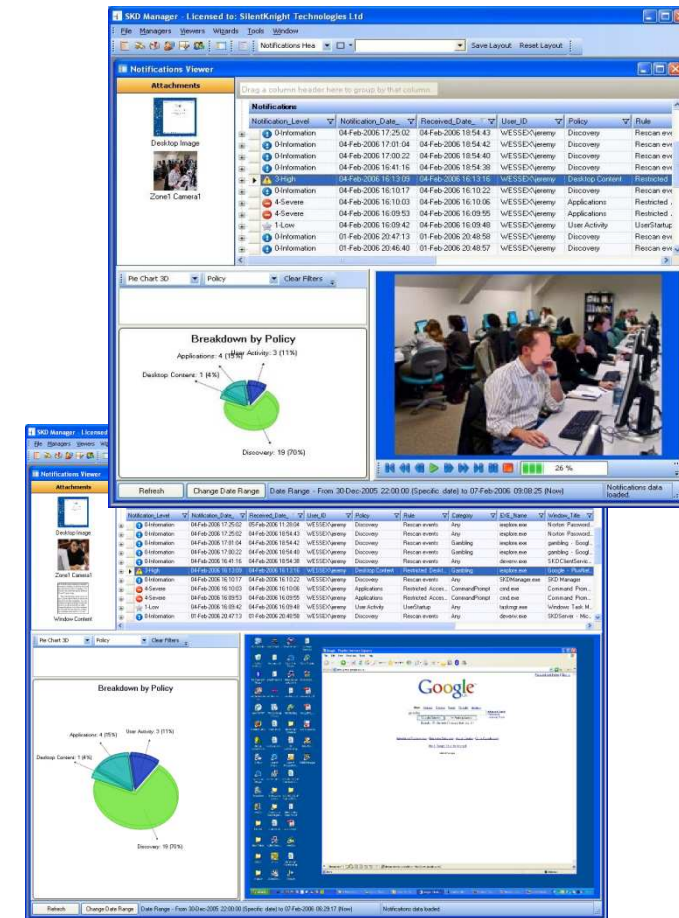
SKD Manager - Licensed to: SilentKnight Technologies Ltd

File Managers Viewers Wizards Tools Window

Notifications Hea Save Layout Reset Layout

Notifications Viewer

Attachments

Desktop Image

Zone1 Camera1

Drag a column header here to group by that column.

Notifications

| Notification_Level | Notification_Date_ | Received_Date_ | User_ID | Policy | Rule |
|---|---|---|---|---|---|
| 0-Information | 04-Feb-2006 17:25:02 | 04-Feb-2006 18:54:43 | WESSEX\jeremy | Discovery | Rescan eve |
| 0-Information | 04-Feb-2006 17:01:04 | 04-Feb-2006 18:54:42 | WESSEX\jeremy | Discovery | Rescan eve |
| 0-Information | 04-Feb-2006 17:00:22 | 04-Feb-2006 18:54:40 | WESSEX\jeremy | Discovery | Rescan eve |
| 0-Information | 04-Feb-2006 16:41:16 | 04-Feb-2006 18:54:38 | WESSEX\jeremy | Discovery | Rescan eve |
| 3-High | 04-Feb-2006 16:13:09 | 04-Feb-2006 16:13:16 | WESSEX\jeremy | Desktop Content | Restricted |
| 0-Information | 04-Feb-2006 16:10:17 | 04-Feb-2006 16:10:22 | WESSEX\jeremy | Discovery | Rescan eve |
| 4-Severe | 04-Feb-2006 16:10:03 | 04-Feb-2006 16:10:06 | WESSEX\jeremy | Applications | Restricted |
| 4-Severe | 04-Feb-2006 16:09:53 | 04-Feb-2006 16:09:55 | WESSEX\jeremy | Applications | Restricted |
| 1-Low | 04-Feb-2006 16:09:42 | 04-Feb-2006 16:09:48 | WESSEX\jeremy | User Activity | UserStartup |
| 0-Information | 01-Feb-2006 20:47:13 | 01-Feb-2006 20:48:58 | WESSEX\jeremy | Discovery | Rescan eve |
| 0-Information | 01-Feb-2006 20:46:40 | 01-Feb-2006 20:48:57 | WESSEX\jeremy | Discovery | Rescan eve |

Pie Chart 3D Policy Clear Filters

Breakdown by Policy

Applications: 4 (15%)
User Activity: 3 (11%)
Desktop Content: 1 (4%)
Discovery: 19 (70%)

26 %

Refresh Change Date Range Date Range - From 30-Dec-2005 22:00:00 (Specific date) to 07-Feb-2006 09:08:25 (Now) Notifications data loaded.

SKD Manager - Licensed

File Managers Viewers Wiz

Notifications Viewer

Attachments

Desktop Image

Zone1 Camera1

Window Content

| Notification_Level | Notification_Date_ | Received_Date_ | User_ID | Policy | Rule | Category | EXE_Name | Window_Title |
|---|---|---|---|---|---|---|---|---|
| 0-Information | 04-Feb-2006 17:25:02 | 05-Feb-2006 11:39:04 | WESSEX\jeremy | Discovery | Rescan events | Any | iexplore.exe | Norton: Password... |
| 0-Information | 04-Feb-2006 18:54:43 | 04-Feb-2006 18:54:43 | WESSEX\jeremy | Discovery | Rescan events | Any | iexplore.exe | Norton: Password... |
| 0-Information | 04-Feb-2006 17:01:04 | 04-Feb-2006 18:54:42 | WESSEX\jeremy | Discovery | Rescan events | Gambling | iexplore.exe | gambling - Googl... |
| 0-Information | 04-Feb-2006 17:00:22 | 04-Feb-2006 18:54:40 | WESSEX\jeremy | Discovery | Rescan events | Gambling | iexplore.exe | gambling - Googl... |
| 0-Information | 04-Feb-2006 16:41:16 | 04-Feb-2006 18:54:38 | WESSEX\jeremy | Discovery | Rescan events | Any | devenv.exe | SKDClientServi... |
| 3-High | 04-Feb-2006 16:13:09 | 04-Feb-2006 16:13:16 | WESSEX\jeremy | Desktop Content | Restricted Deskt... | Gambling | iexplore.exe | Google - Pluthet |
| 0-Information | 04-Feb-2006 16:10:17 | 04-Feb-2006 16:10:22 | WESSEX\jeremy | Discovery | Rescan events | Any | SKDManager.exe | SKD Manager |
| 4-Severe | 04-Feb-2006 16:10:03 | 04-Feb-2006 16:10:06 | WESSEX\jeremy | Applications | Restricted Acces... | CommandPrompt | cmd.exe | Command Prom... |
| 4-Severe | 04-Feb-2006 16:09:53 | 04-Feb-2006 16:09:55 | WESSEX\jeremy | Applications | Restricted Acces... | CommandPrompt | cmd.exe | Command Prom... |
| 1-Low | 04-Feb-2006 16:09:42 | 04-Feb-2006 16:09:48 | WESSEX\jeremy | User Activity | UserStartup | Any | taskmgr.exe | Windows Task M... |
| 0-Information | 01-Feb-2006 20:47:13 | 01-Feb-2006 20:48:58 | WESSEX\jeremy | Discovery | Rescan events | Any | devenv.exe | SKDServer - Mic... |

Pie Chart 3D Policy Clear Filters

Breakdown by Policy

Applications: 4 (15%)
User Activity: 3 (11%)
Desktop Content: 1 (4%)
Discovery: 19 (70%)

Google

Refresh Change Date Range Date Range - From 30-Dec-2005 22:00:00 (Specific date) to 07-Feb-2006 09:29:17 (Now) Notifications data loaded.